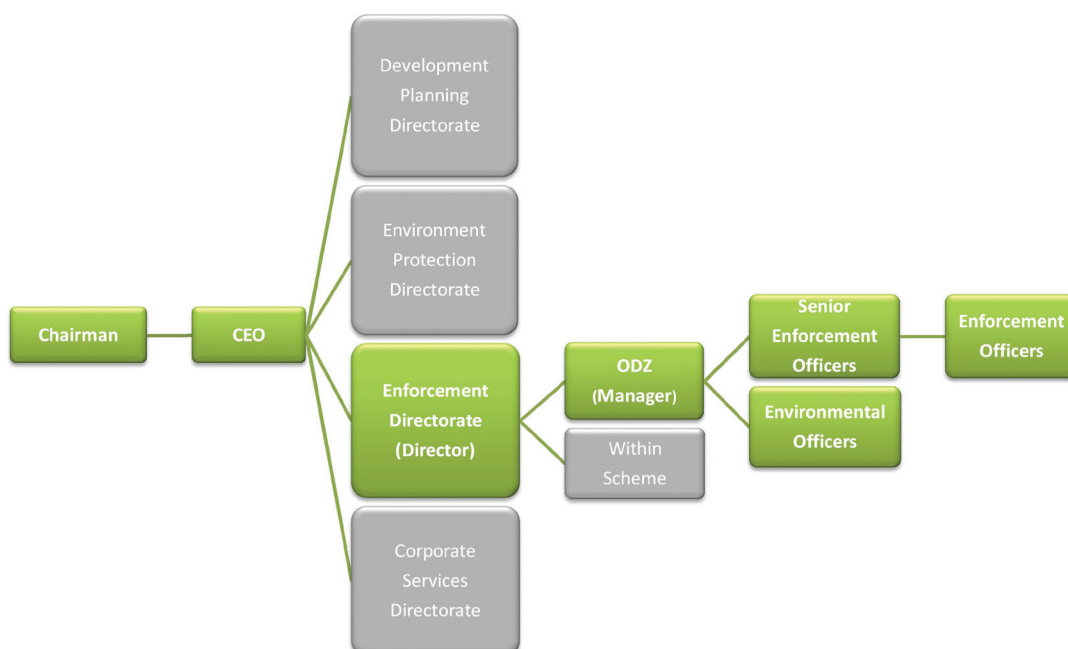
Chairman

CEO

Development Planning Directorate

Environment Protection Directorate

Enforcement Directorate (Director)

Corporate Services Directorate

ODZ (Manager)

Within Scheme

Senior Enforcement Officers

Environmental Officers

Enforcement Officers